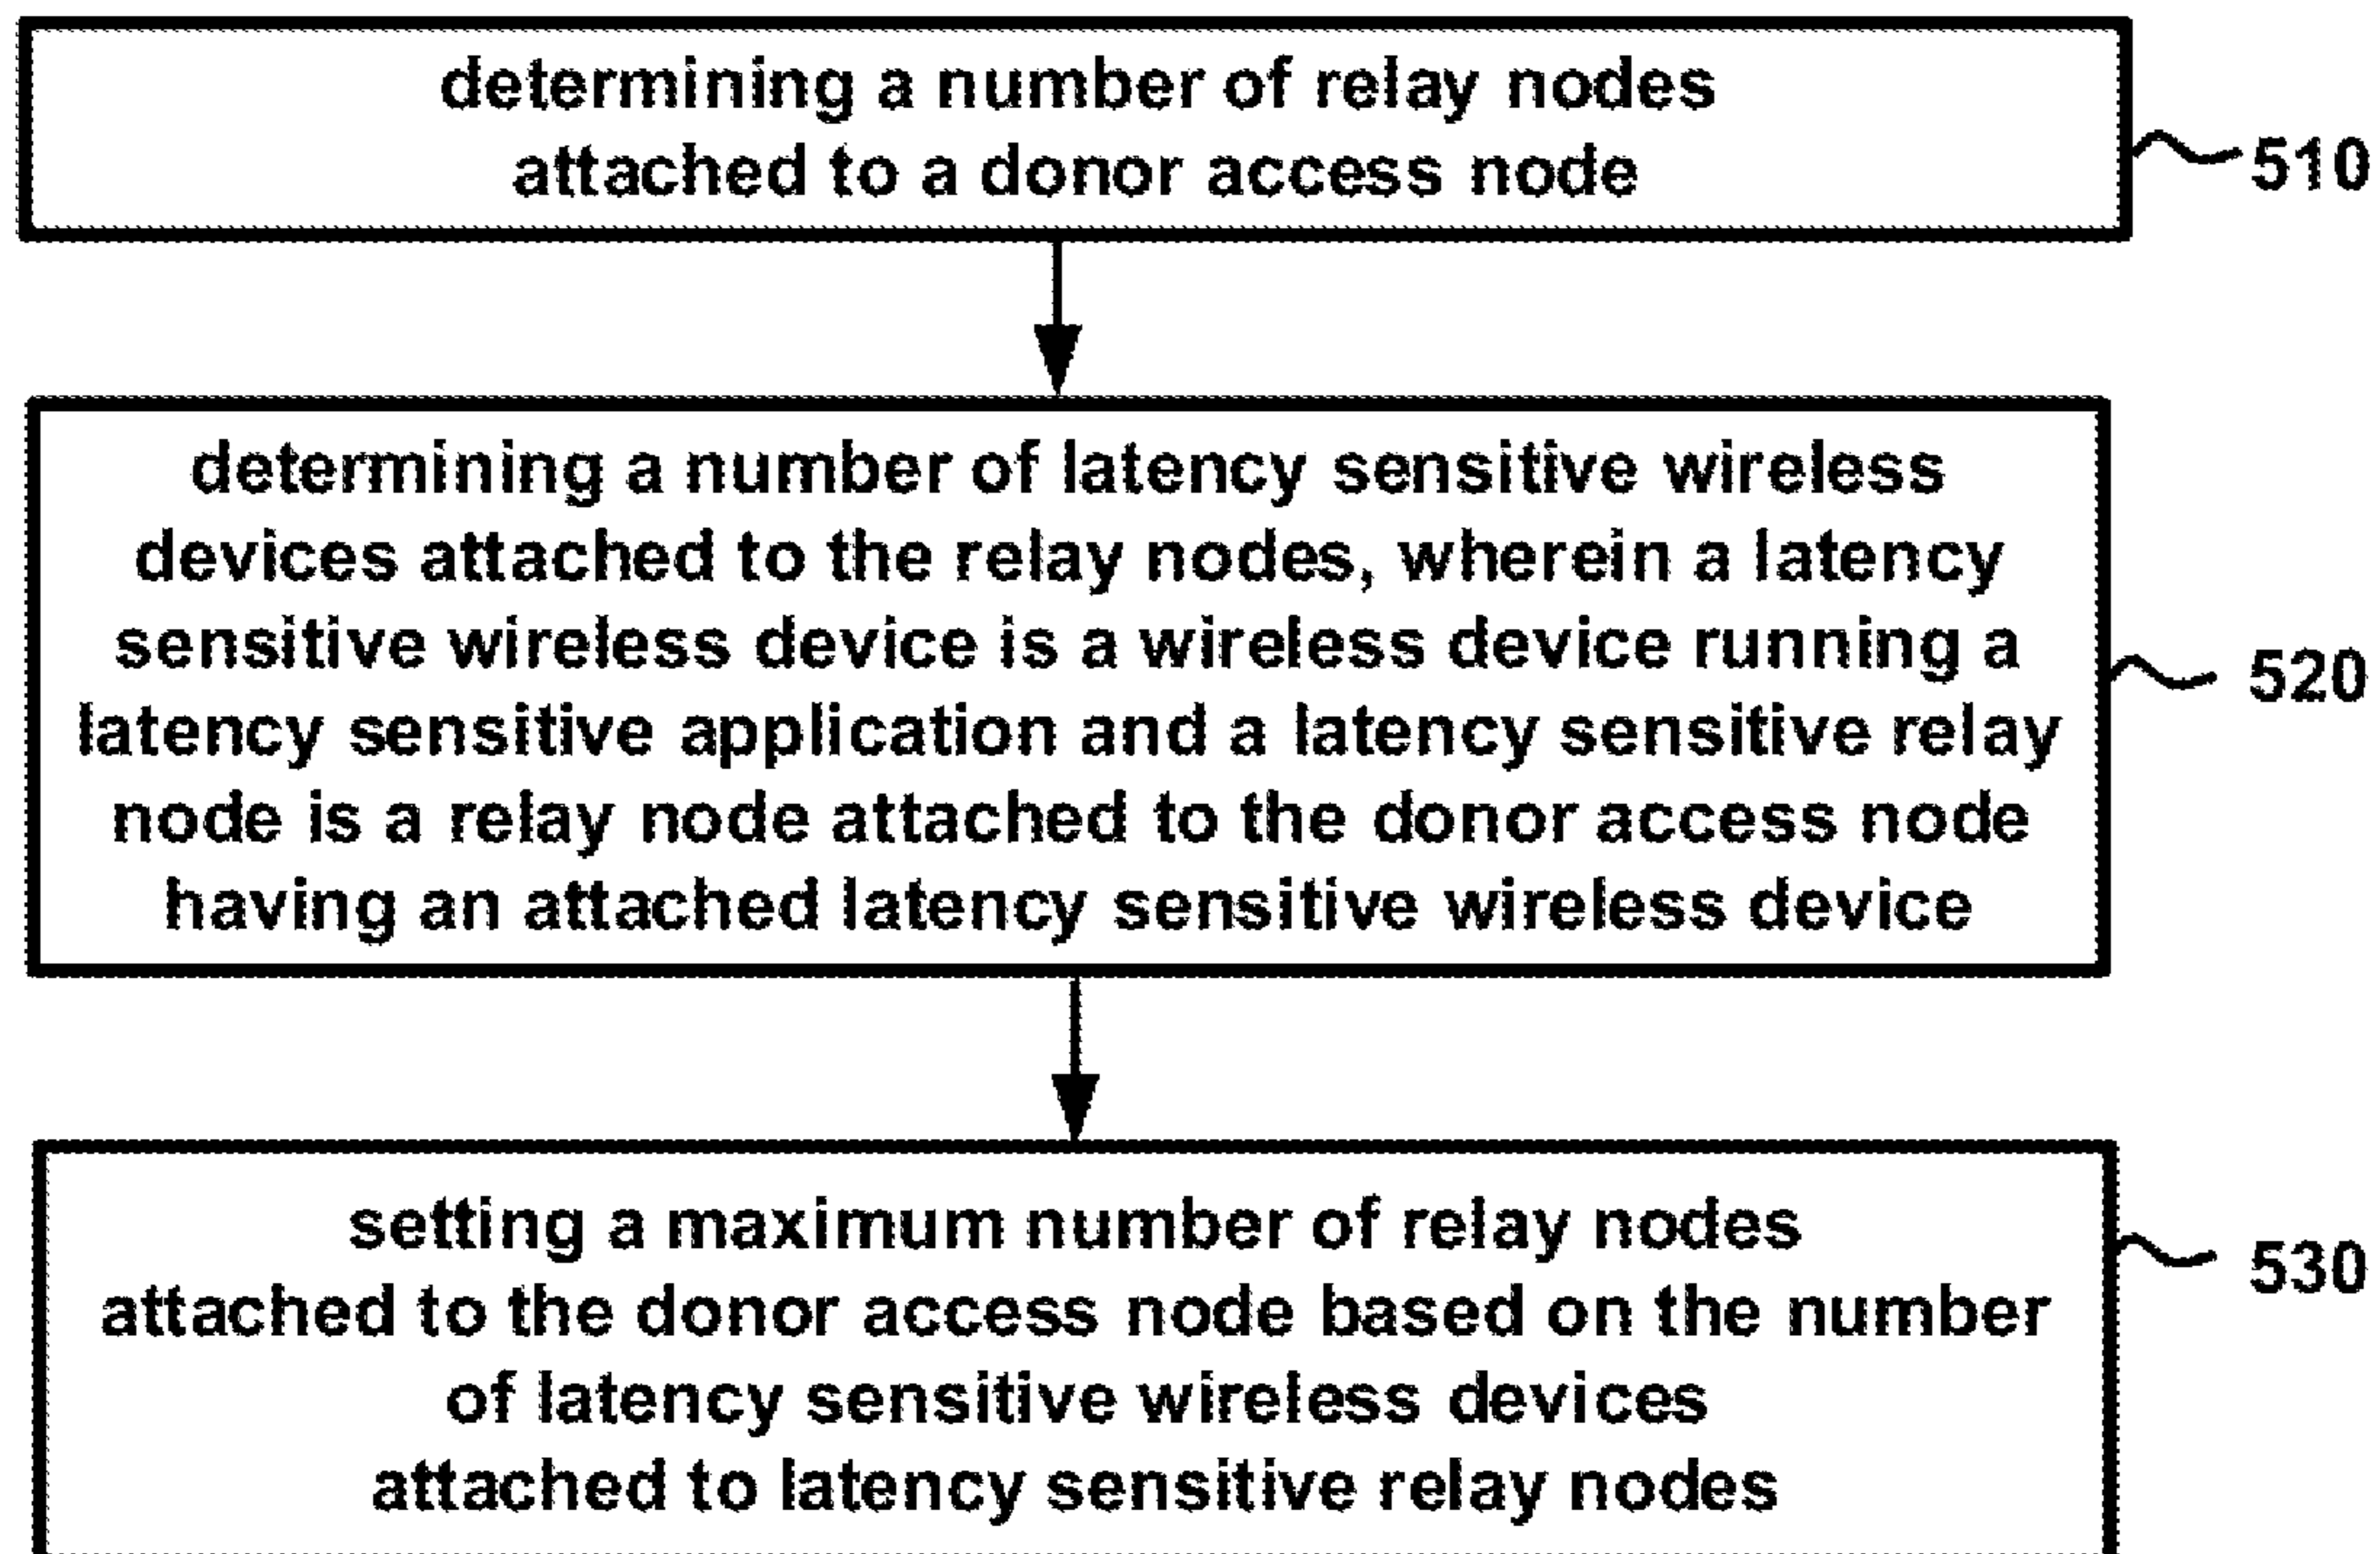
determining a number of relay nodes attached to a donor access node

510

determining a number of latency sensitive wireless devices attached to the relay nodes, wherein a latency sensitive wireless device is a wireless device running a latency sensitive application and a latency sensitive relay node is a relay node attached to the donor access node having an attached latency sensitive wireless device

520

setting a maximum number of relay nodes attached to the donor access node based on the number of latency sensitive wireless devices attached to latency sensitive relay nodes

530